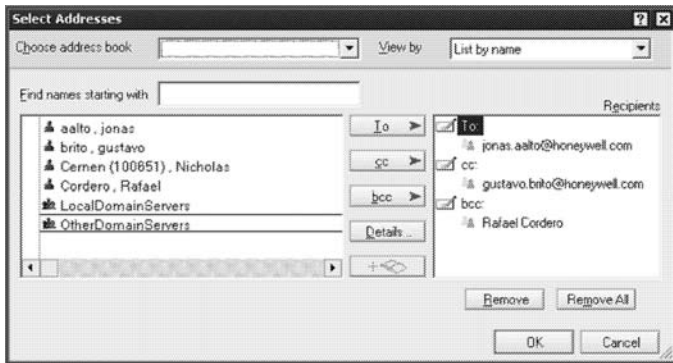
Select Addresses

? X

Choose address book

View by

List by name

Find names starting with

Recipients

aalto , jonas
brito , gustavo
Cernen (100651) , Nicholas
Cordero , Rafael
LocalDomainServers
OtherDomainServers

To >

cc >

bcc >

Details...

To:
jonas.aalto@honeywell.com
cc:
gustavo.brito@honeywell.com
bcc:
Rafael Cordero

Remove

Remove All

OK

Cancel